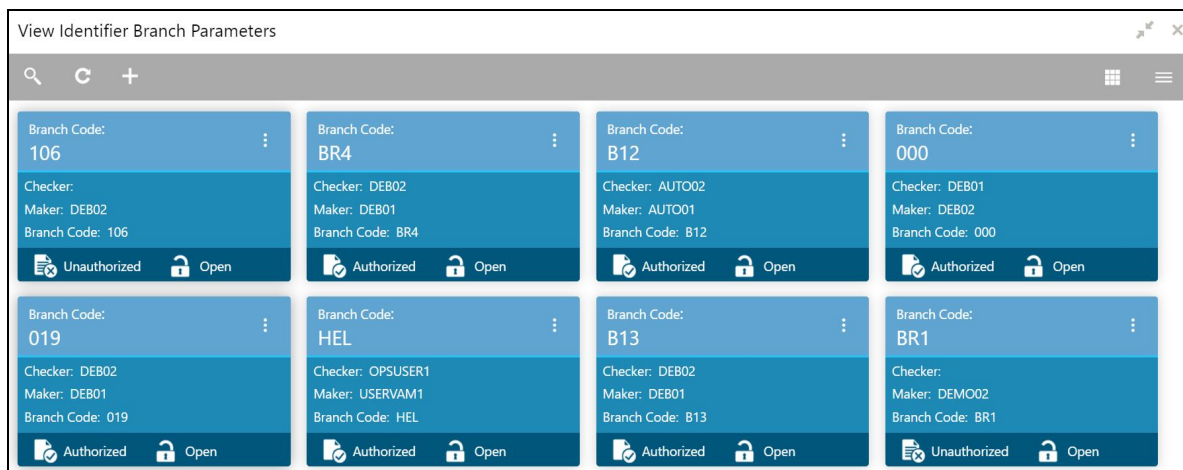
View Identifier Branch Parameters

Branch Code:
106
Checker:
Maker: DEB02
Branch Code: 106
Unauthorized Open

Branch Code:
BR4
Checker: DEB02
Maker: DEB01
Branch Code: BR4
Authorized Open

Branch Code:
B12
Checker: AUTO02
Maker: AUTO01
Branch Code: B12
Authorized Open

Branch Code:
000
Checker: DEB01
Maker: DEB02
Branch Code: 000
Authorized Open

Branch Code:
019
Checker: DEB02
Maker: DEB01
Branch Code: 019
Authorized Open

Branch Code:
HEL
Checker: OPSUSER1
Maker: USERVAM1
Branch Code: HEL
Authorized Open

Branch Code:
B13
Checker: DEB02
Maker: DEB01
Branch Code: B13
Authorized Open

Branch Code:
BR1
Checker:
Maker: DEMO02
Branch Code: BR1
Unauthorized Open